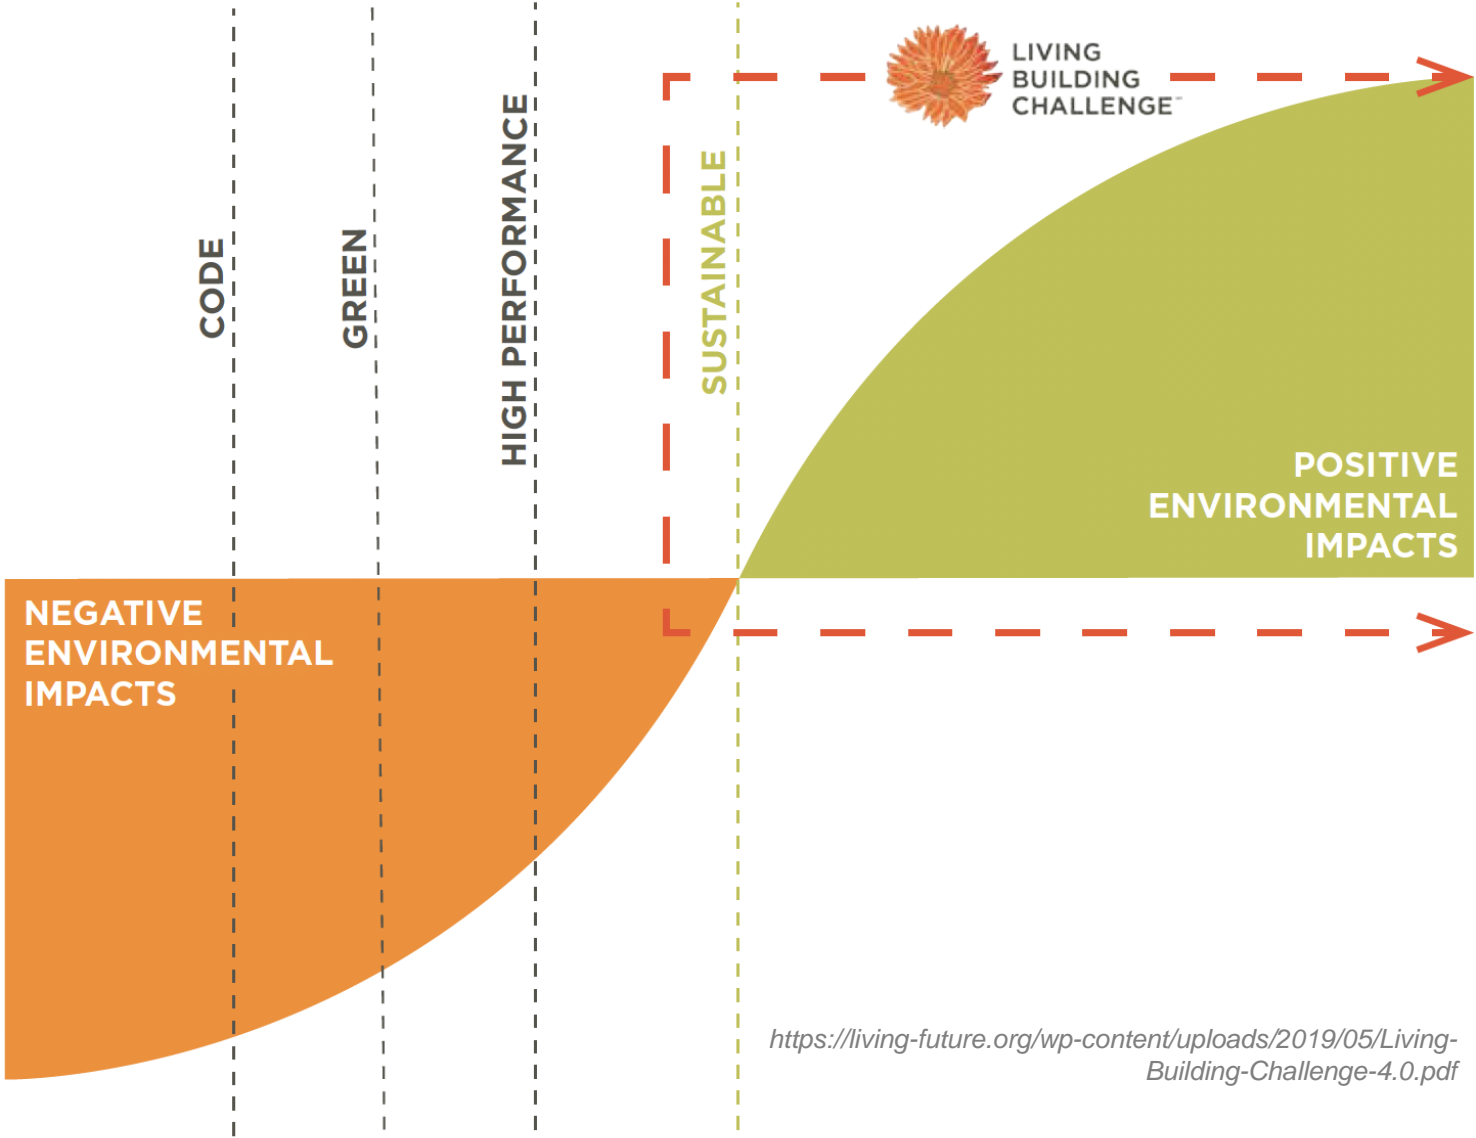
CODE

GREEN

HIGH PERFORMANCE

SUSTAINABLE

LIVING BUILDING CHALLENGE™

POSITIVE ENVIRONMENTAL IMPACTS

NEGATIVE ENVIRONMENTAL IMPACTS

https://living-future.org/wp-content/uploads/2019/05/Living-Building-Challenge-4.0.pdf